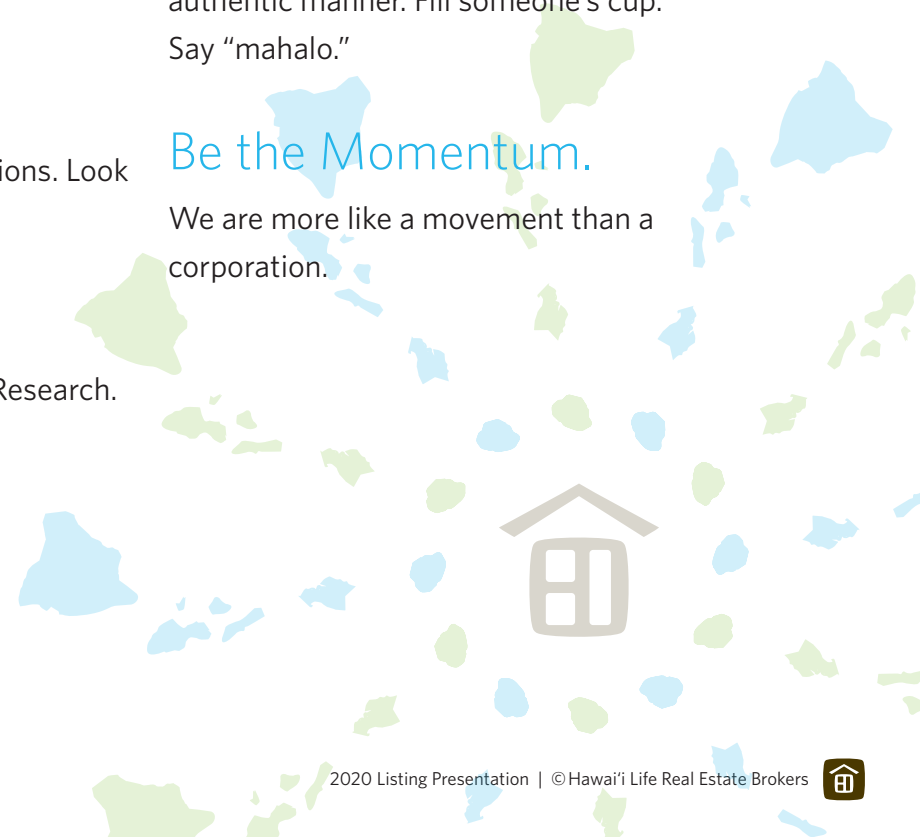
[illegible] authentic manner. Fill someone's cup. Say "mahalo."

ions. Look

Be the Momentum.

We are more like a movement than a corporation.

Research.

2020 Listing Presentation | © Hawai'i Life Real Estate Brokers